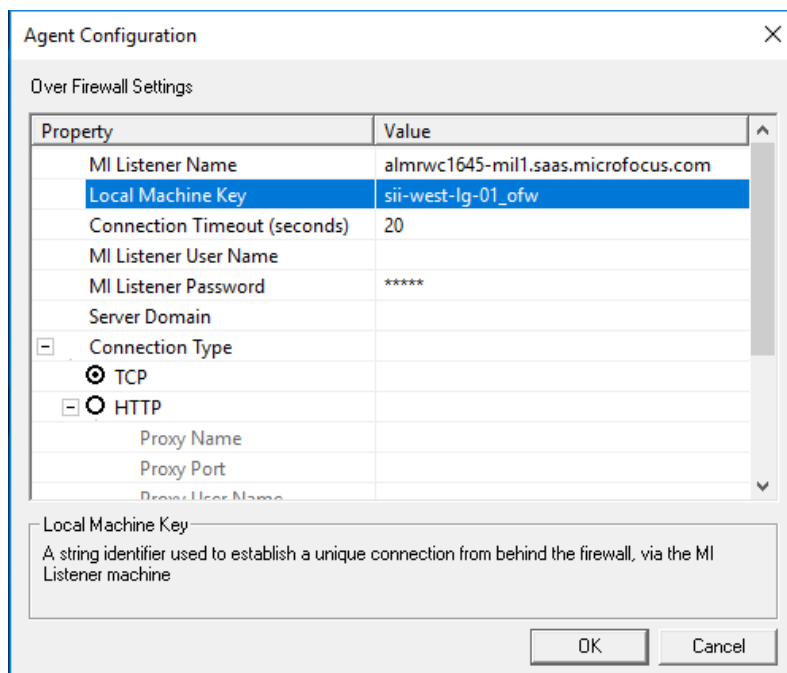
Agent Configuration

Over Firewall Settings

| Property | Value |
|---|---|
| MI Listener Name | almrwc1645-mil1.saas.microfocus.com |
| Local Machine Key | sii-west-lg-01_ofw |
| Connection Timeout (seconds) | 20 |
| MI Listener User Name | |
| MI Listener Password | ***** |
| Server Domain | |
| Connection Type | |
| TCP | |
| HTTP | |
| Proxy Name | |
| Proxy Port | |
| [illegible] | |

Local Machine Key
A string identifier used to establish a unique connection from behind the firewall, via the MI Listener machine

OK
Cancel